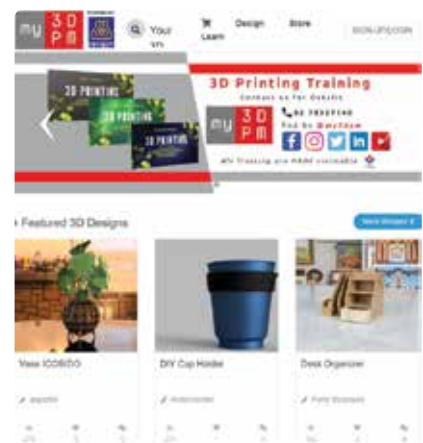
my 3D PM

Your

Learn

Design

Store

SIGN UP/LOGIN

3D PRINTING

3D PRINTING

3D PRINTING

3D Printing Training

Contact us for Details

02 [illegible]

Find us @my3dpm

f in

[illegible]

Featured 3D Designs

View More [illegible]

Vase ICOSIDO

DIY Cup Holder

Desk Organizer

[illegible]

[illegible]

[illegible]